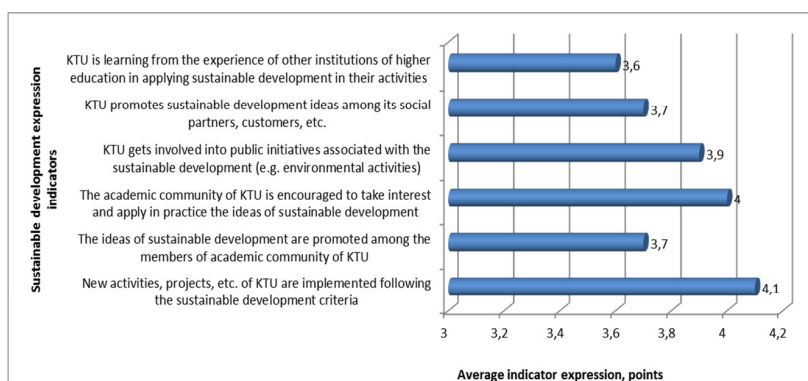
Sustainable development expression indicators

KTU is learning from the experience of other institutions of higher education in applying sustainable development in their activities

3,6

KTU promotes sustainable development ideas among its social partners, customers, etc.

3,7

KTU gets involved into public initiatives associated with the sustainable development (e.g. environmental activities)

3,9

The academic community of KTU is encouraged to take interest and apply in practice the ideas of sustainable development

4

The ideas of sustainable development are promoted among the members of academic community of KTU

3,7

New activities, projects, etc. of KTU are implemented following the sustainable development criteria

4,1

3 3,2 3,4 3,6 3,8 4 4,2

Average indicator expression, points